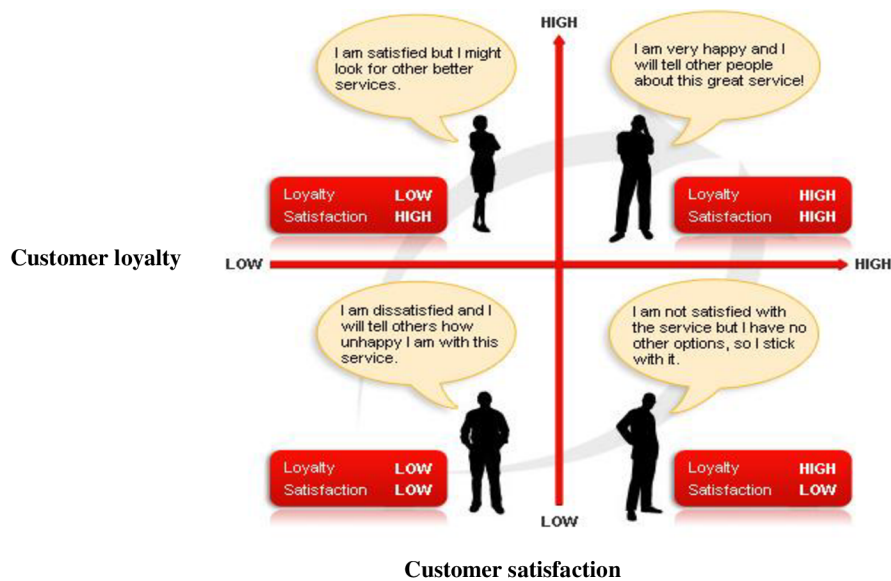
HIGH

I am satisfied but I might look for other better services.

I am very happy and I will tell other people about this great service!

| Loyalty | LOW |
|---|---|
| Satisfaction | HIGH |

| Loyalty | HIGH |
|---|---|
| Satisfaction | HIGH |

Customer loyalty

LOW

HIGH

I am dissatisfied and I will tell others how unhappy I am with this service.

I am not satisfied with the service but I have no other options, so I stick with it.

| Loyalty | LOW |
|---|---|
| Satisfaction | LOW |

| Loyalty | HIGH |
|---|---|
| Satisfaction | LOW |

LOW

Customer satisfaction